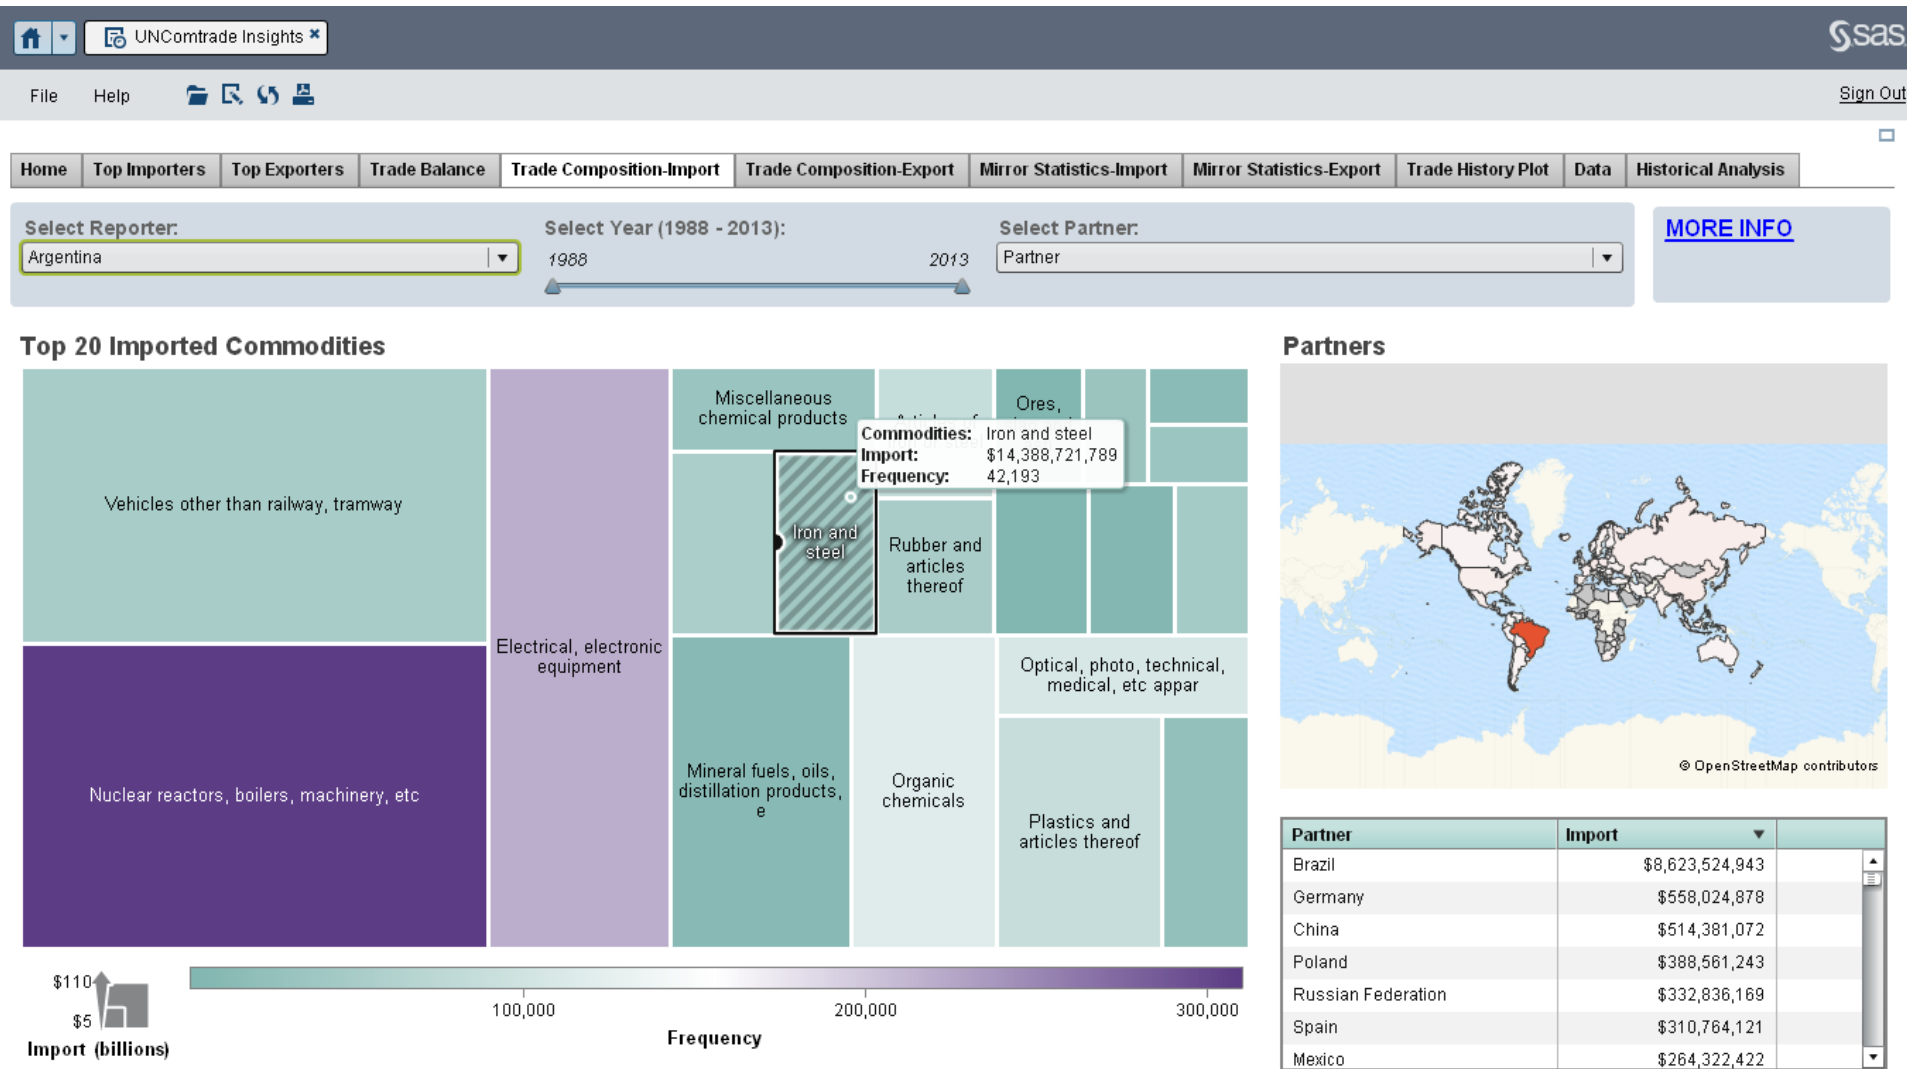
UNComtrade Insights

sas

File Help

Sign Out

| Home | Top Importers | Top Exporters | Trade Balance | Trade Composition-Import | Trade Composition-Export | Mirror Statistics-Import | Mirror Statistics-Export | Trade History Plot | Data | Historical Analysis |
|---|---|---|---|---|---|---|---|---|---|---|

Select Reporter:
Argentina

Select Year (1988 - 2013):
1988 2013

Select Partner:
Partner

MORE INFO

Top 20 Imported Commodities

Vehicles other than railway, tramway

Nuclear reactors, boilers, machinery, etc

Electrical, electronic equipment

Miscellaneous chemical products

Ores,

Commodities: Iron and steel
Import: $14,388,721,789
Frequency: 42,193

Iron and steel

Rubber and articles thereof

Optical, photo, technical, medical, etc appar

Mineral fuels, oils, distillation products, e

Organic chemicals

Plastics and articles thereof

$110
$5
Import (billions)

100,000 200,000 300,000
Frequency

Partners

© OpenStreetMap contributors

| Partner | Import |
|---|---|
| Brazil | $8,623,524,943 |
| Germany | $558,024,878 |
| China | $514,381,072 |
| Poland | $388,561,243 |
| Russian Federation | $332,836,169 |
| Spain | $310,764,121 |
| Mexico | $264,322,422 |